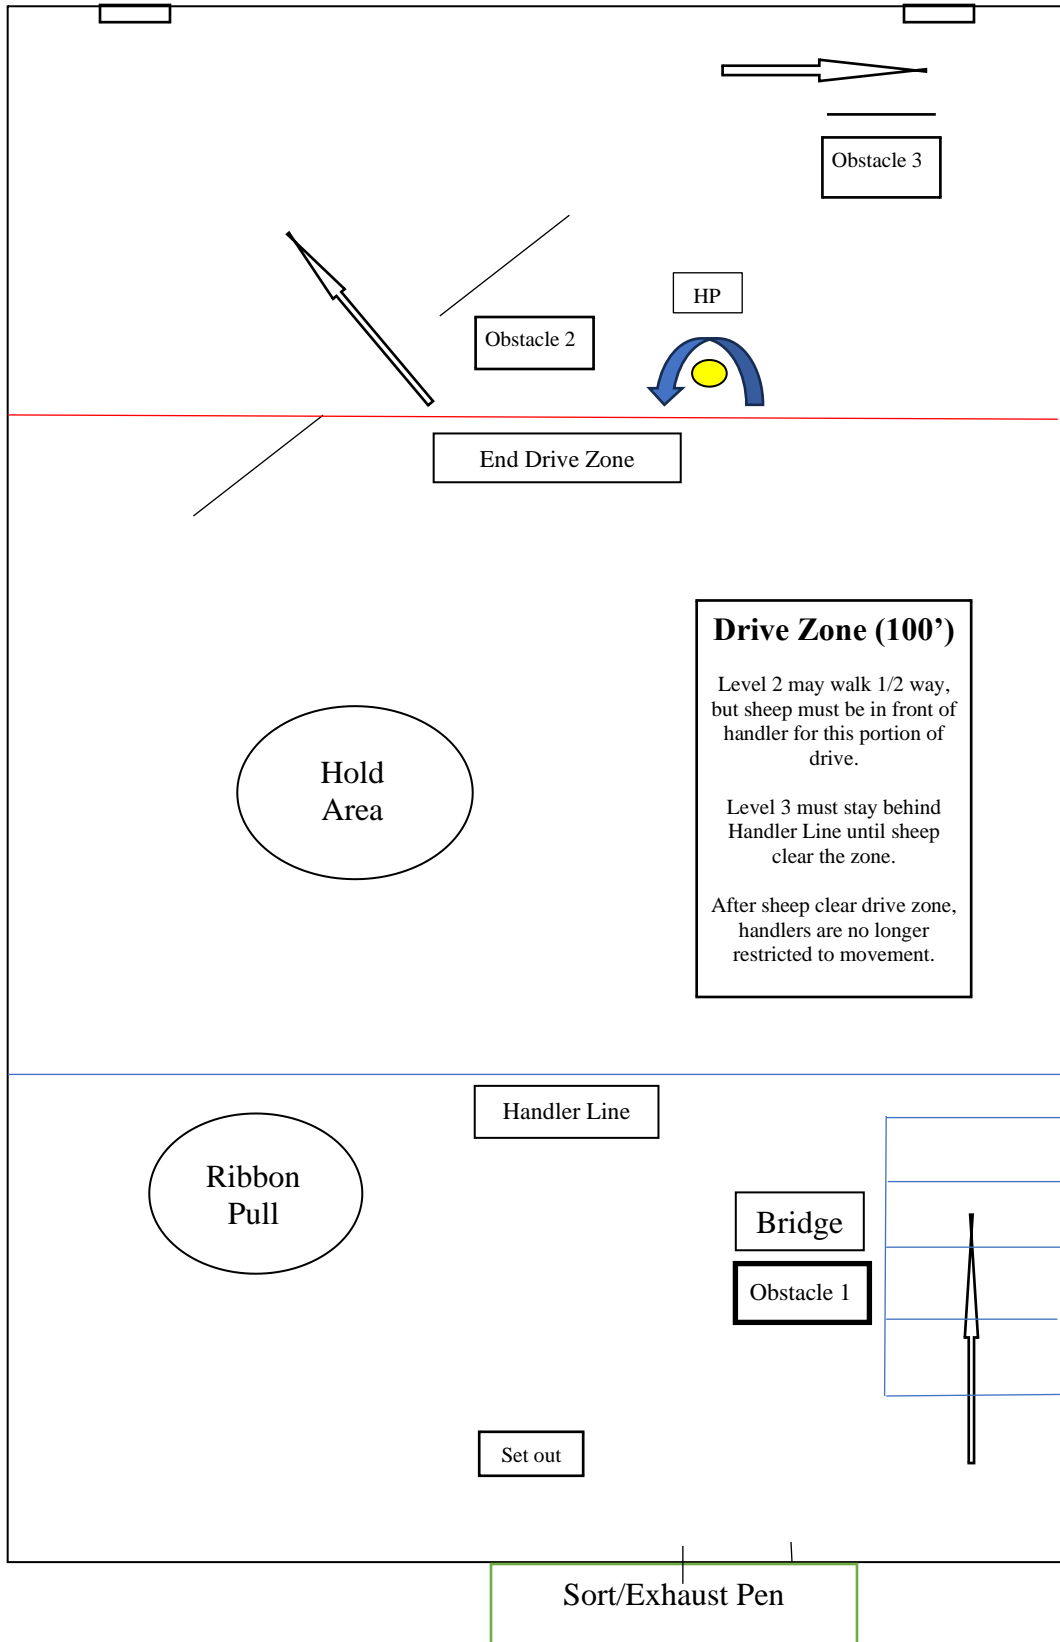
Obstacle 3

HP

Obstacle 2

End Drive Zone

Drive Zone (100')

Level 2 may walk 1/2 way, but sheep must be in front of handler for this portion of drive.

Level 3 must stay behind Handler Line until sheep clear the zone.

After sheep clear drive zone, handlers are no longer restricted to movement.

Hold Area

Handler Line

Ribbon Pull

Bridge

Obstacle 1

Set out

Sort/Exhaust Pen